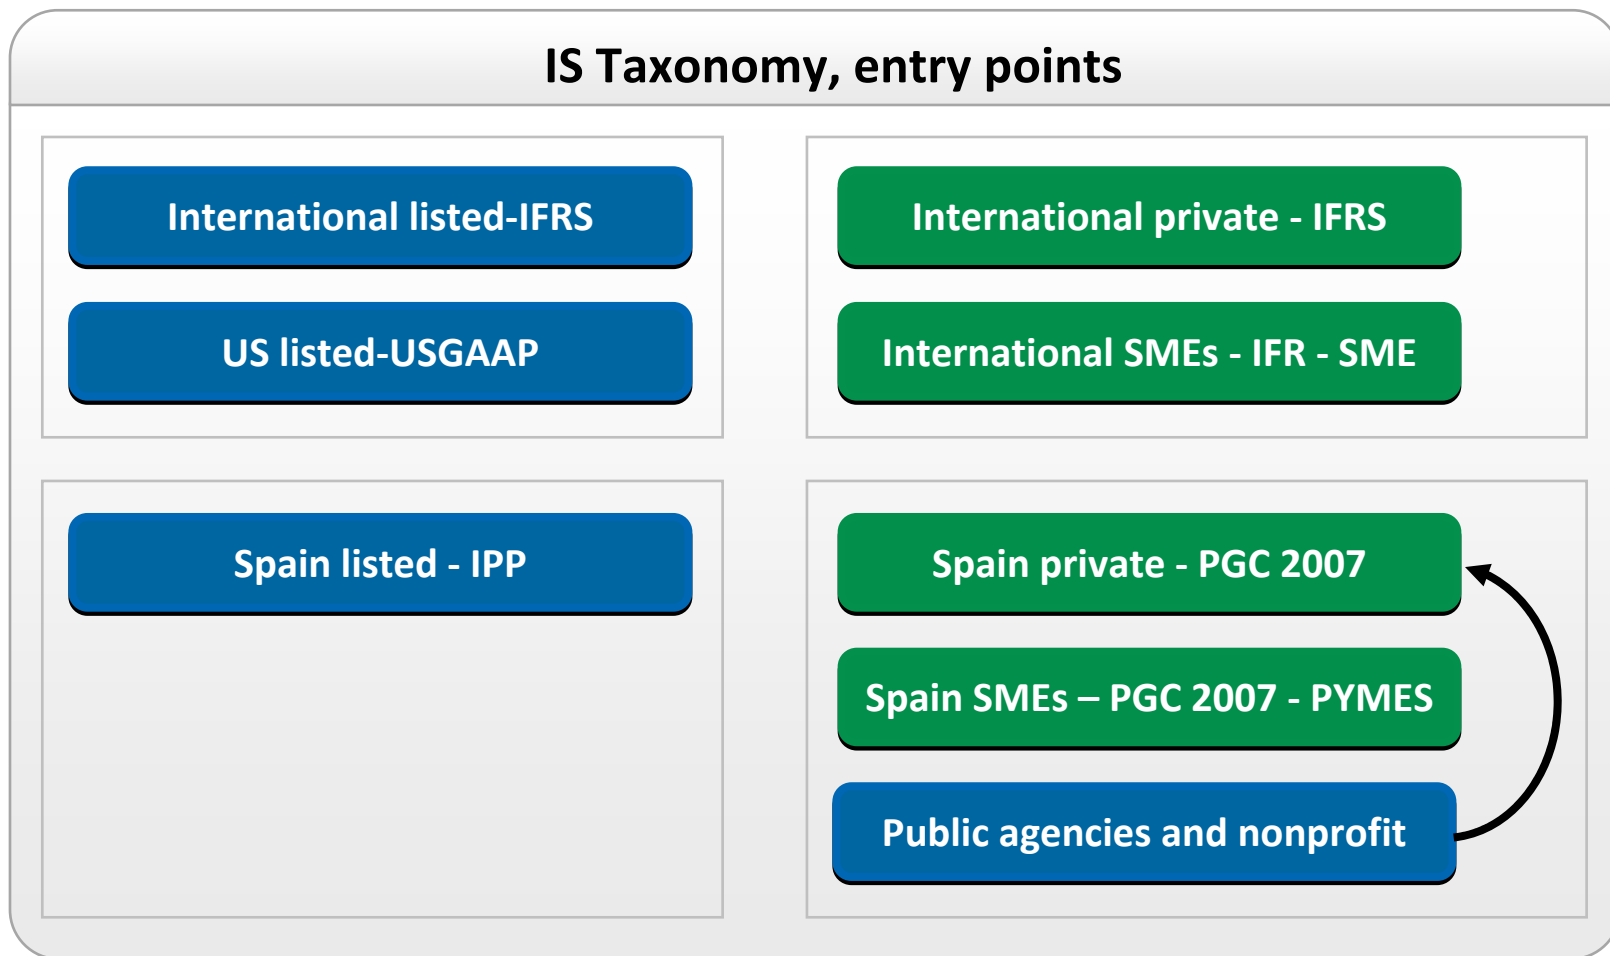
IS Taxonomy, entry points

International listed-IFRS

US listed-USGAAP

International private - IFRS

International SMEs - IFR - SME

Spain listed - IPP

Spain private - PGC 2007

Spain SMEs – PGC 2007 - PYMES

Public agencies and nonprofit